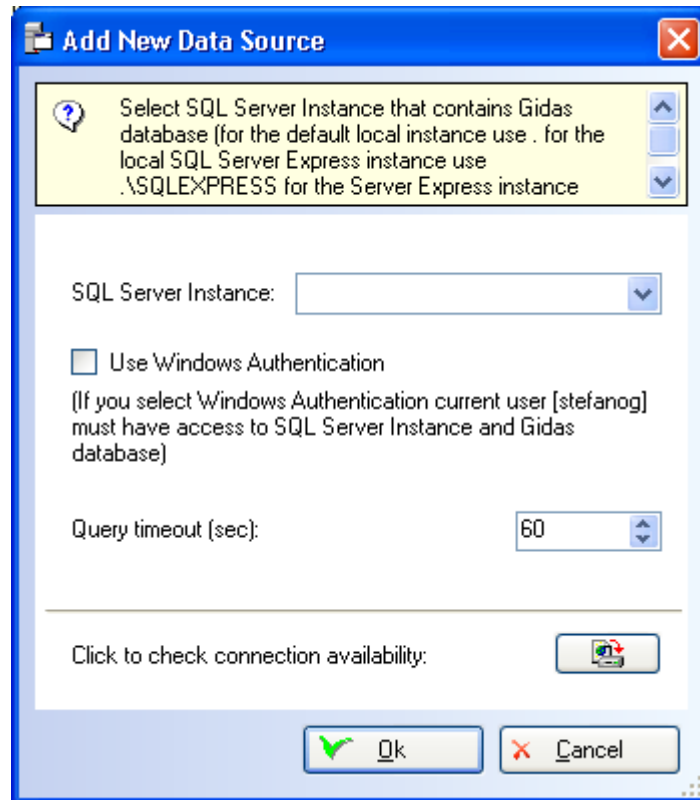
Add New Data Source

Select SQL Server Instance that contains Gidas database (for the default local instance use . for the local SQL Server Express instance use .\SQLEXPRESS for the Server Express instance

SQL Server Instance:

Use Windows Authentication

(If you select Windows Authentication current user [stefanog] must have access to SQL Server Instance and Gidas database)

Query timeout (sec): 60

Click to check connection availability:

Ok

Cancel